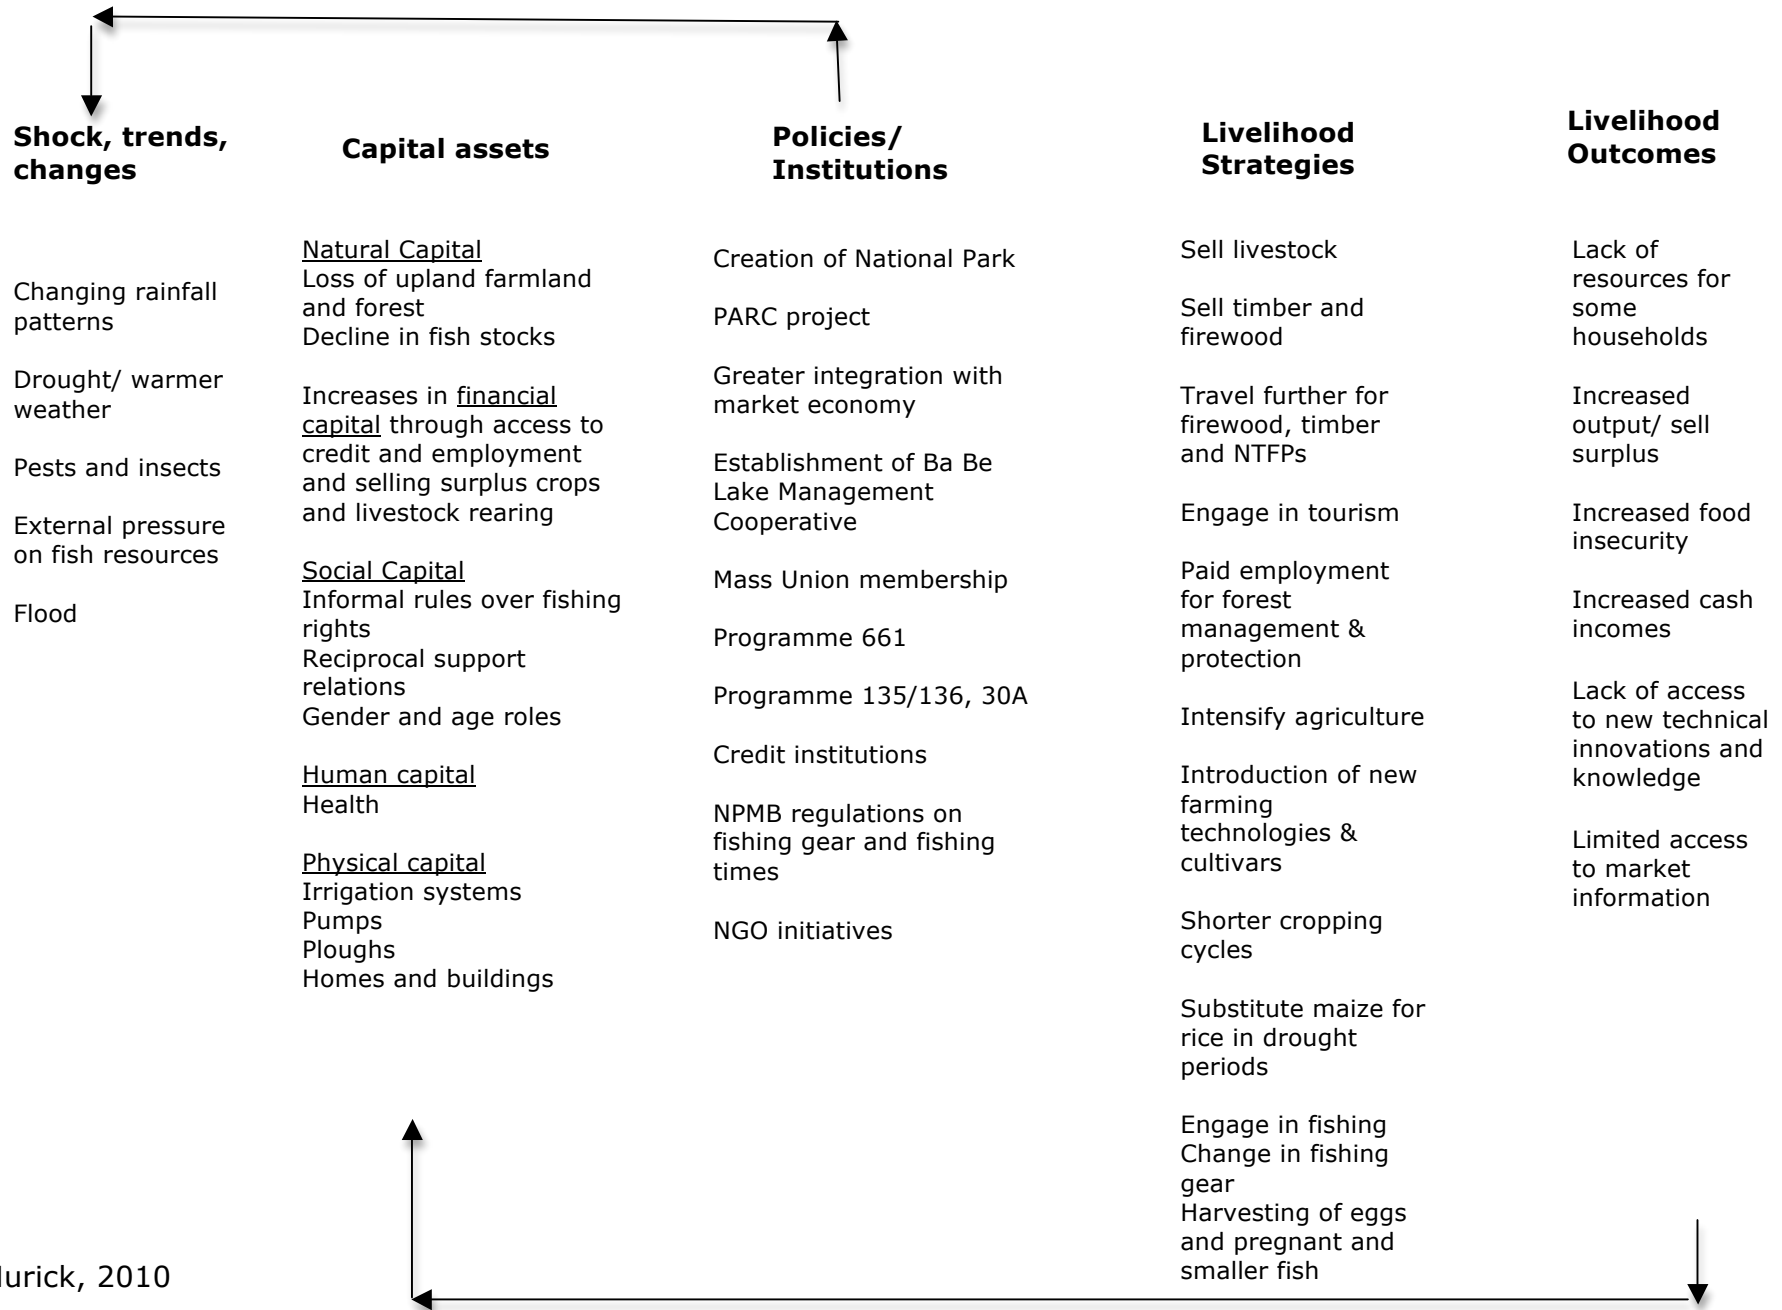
**Shock, trends, changes**

Changing rainfall patterns

Drought/ warmer weather

Pests and insects

External pressure on fish resources

Flood

**Capital assets**

Natural Capital
Loss of upland farmland and forest
Decline in fish stocks

Increases in financial capital through access to credit and employment and selling surplus crops and livestock rearing

Social Capital
Informal rules over fishing rights
Reciprocal support relations
Gender and age roles

Human capital
Health

Physical capital
Irrigation systems
Pumps
Ploughs
Homes and buildings

**Policies/ Institutions**

Creation of National Park

PARC project

Greater integration with market economy

Establishment of Ba Be Lake Management Cooperative

Mass Union membership

Programme 661

Programme 135/136, 30A

Credit institutions

NPMB regulations on fishing gear and fishing times

NGO initiatives

**Livelihood Strategies**

Sell livestock

Sell timber and firewood

Travel further for firewood, timber and NTFPs

Engage in tourism

Paid employment for forest management & protection

Intensify agriculture

Introduction of new farming technologies & cultivars

Shorter cropping cycles

Substitute maize for rice in drought periods

Engage in fishing
Change in fishing gear
Harvesting of eggs and pregnant and smaller fish

**Livelihood Outcomes**

Lack of resources for some households

Increased output/ sell surplus

Increased food insecurity

Increased cash incomes

Lack of access to new technical innovations and knowledge

Limited access to market information

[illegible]lurick, 2010